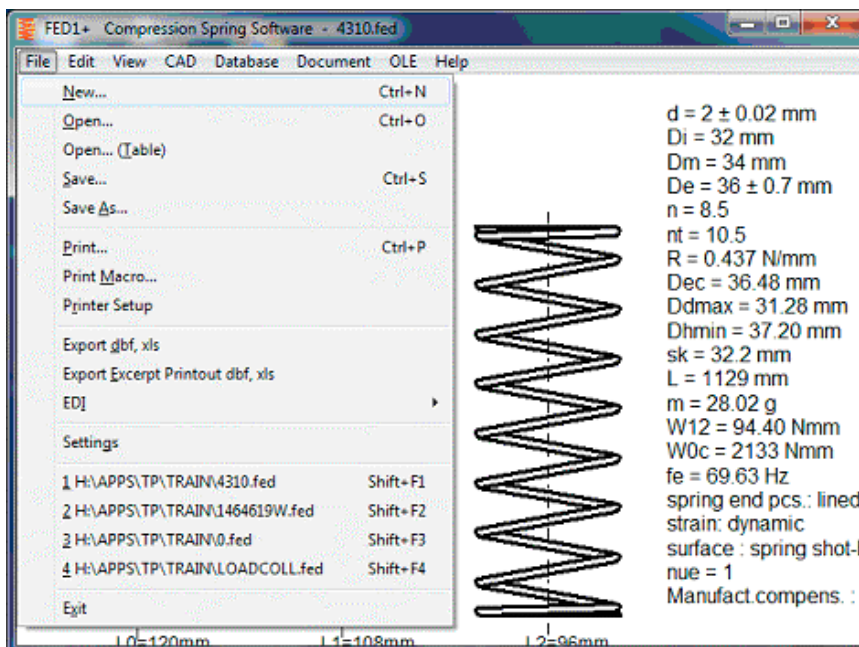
FED1+ Compression Spring Software - 4310.fed

File Edit View CAD Database Document OLE Help

New... Ctrl+N
Open... Ctrl+O
Open... (Table)
Save... Ctrl+S
Save As...
Print... Ctrl+P
Print Macro...
Printer Setup
Export dbf, xls
Export Excerpt Printout dbf, xls
EDI
Settings
1 H:\APPS\TP\TRAIN\4310.fed Shift+F1
2 H:\APPS\TP\TRAIN\1464619W.fed Shift+F2
3 H:\APPS\TP\TRAIN\0.fed Shift+F3
4 H:\APPS\TP\TRAIN\LOADCOLL.fed Shift+F4
Exit

d = 2 ± 0.02 mm
Di = 32 mm
Dm = 34 mm
De = 36 ± 0.7 mm
n = 8.5
nt = 10.5
R = 0.437 N/mm
Dec = 36.48 mm
Ddmax = 31.28 mm
Dhmin = 37.20 mm
sk = 32.2 mm
L = 1129 mm
m = 28.02 g
W12 = 94.40 Nmm
W0c = 2133 Nmm
fe = 69.63 Hz
spring end pcs.: lined
strain: dynamic
surface : spring shot-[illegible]
nue = 1
Manufact.compens. : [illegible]

L0=120mm L1=108mm L2=96mm